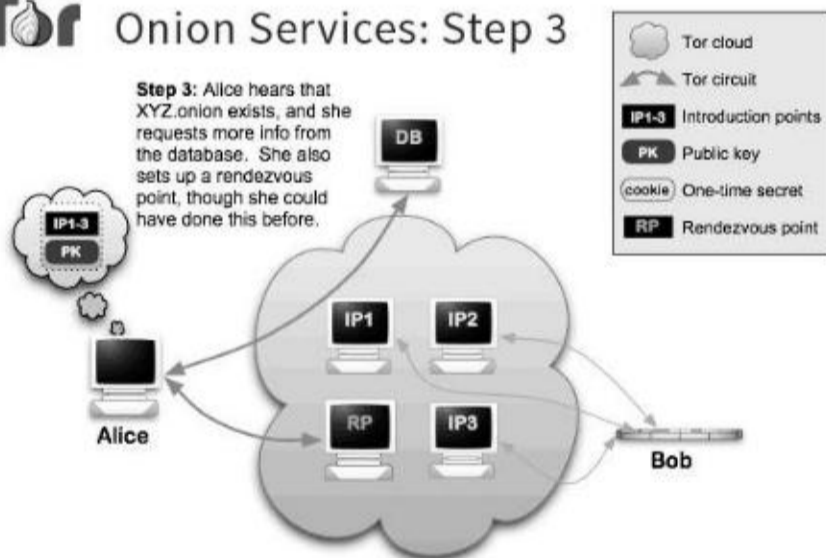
Tor Onion Services: Step 3

Step 3: Alice hears that XYZ.onion exists, and she requests more info from the database. She also sets up a rendezvous point, though she could have done this before.

Tor cloud
Tor circuit
IP1-3 Introduction points
PK Public key
cookie One-time secret
RP Rendezvous point

DB
IP1-3
PK
IP1
IP2
RP
IP3
Alice
Bob